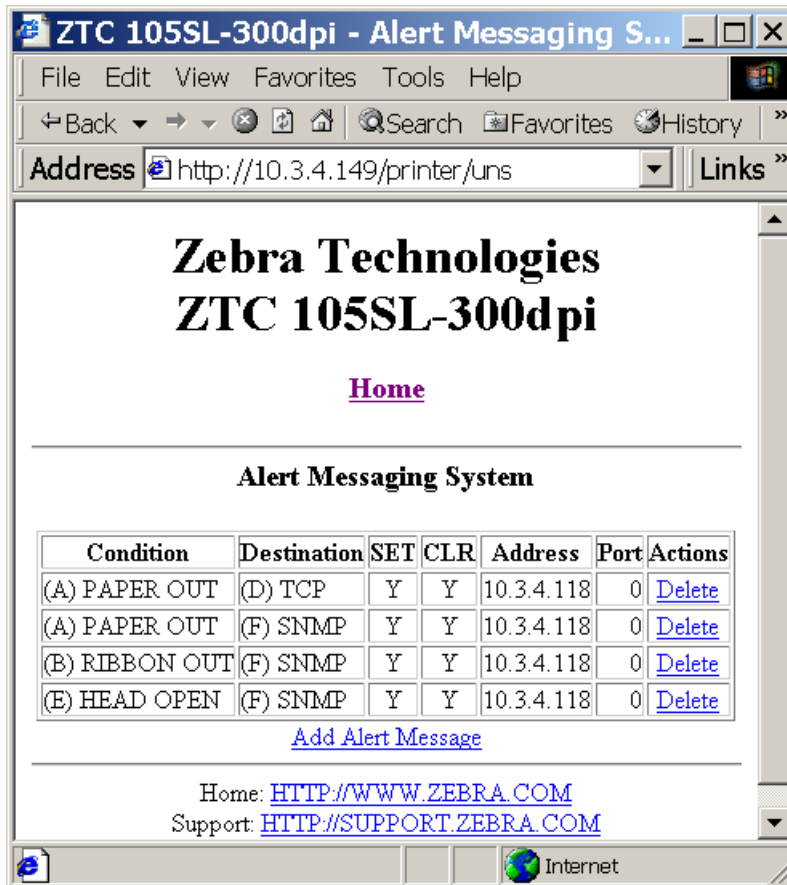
ZTC 105SL-300dpi - Alert Messaging S...

File Edit View Favorites Tools Help

Back Search Favorites History

Address http://10.3.4.149/printer/uns Links »

Zebra Technologies
ZTC 105SL-300dpi

Home

Alert Messaging System

| Condition | Destination | SET | CLR | Address | Port | Actions |
|---|---|---|---|---|---|---|
| (A) PAPER OUT | (D) TCP | Y | Y | 10.3.4.118 | 0 | Delete |
| (A) PAPER OUT | (F) SNMP | Y | Y | 10.3.4.118 | 0 | Delete |
| (B) RIBBON OUT | (F) SNMP | Y | Y | 10.3.4.118 | 0 | Delete |
| (E) HEAD OPEN | (F) SNMP | Y | Y | 10.3.4.118 | 0 | Delete |

Add Alert Message

Home: HTTP://WWW.ZEBRA.COM
Support: HTTP://SUPPORT.ZEBRA.COM

Internet